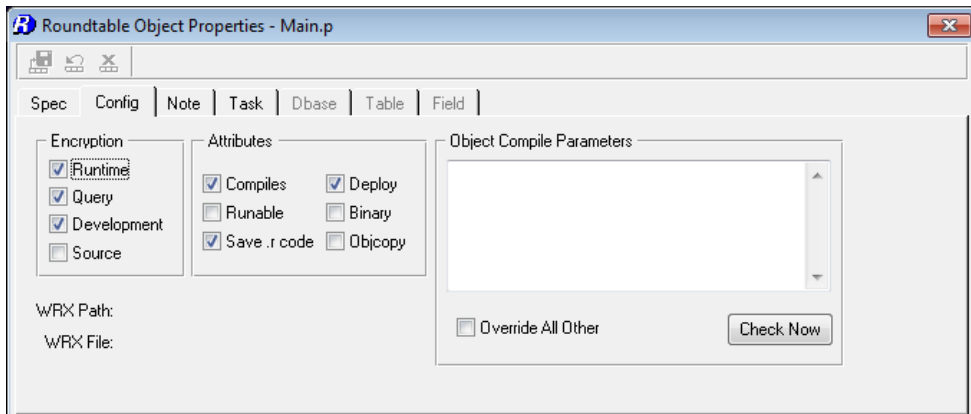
Roundtable Object Properties - Main.p

Spec | Config | Note | Task | Dbase | Table | Field

Encryption
Runtime
Query
Development
Source

Attributes
Compiles
Deploy
Runable
Binary
Save .r code
Objcopy

Object Compile Parameters

Override All Other
Check Now

WRX Path:
WRX File: